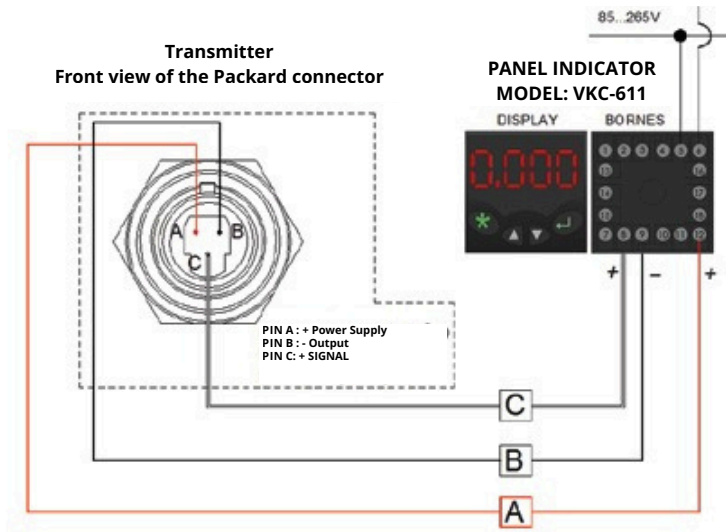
85...265V

Transmitter
Front view of the Packard connector

PANEL INDICATOR
MODEL: VKC-611

DISPLAY

BORNES

0.000

1 2 3 4 5 6
13 18
14 17
15 16
7 8 9 10 11 12

A B
C

PIN A : + Power Supply
PIN B : - Output
PIN C: + SIGNAL

+ − +

C

B

A